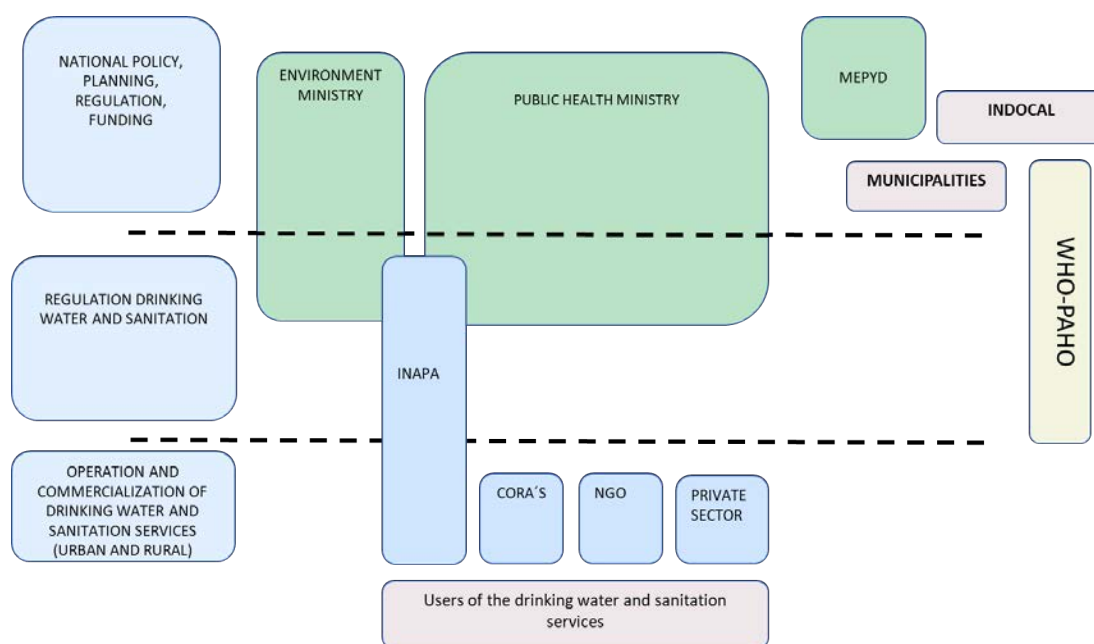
NATIONAL POLICY, PLANNING, REGULATION, FUNDING

ENVIRONMENT MINISTRY

PUBLIC HEALTH MINISTRY

MEPYD

INDOCAL

MUNICIPALITIES

WHO-PAHO

REGULATION DRINKING WATER AND SANITATION

INAPA

OPERATION AND COMMERCIALIZATION OF DRINKING WATER AND SANITATION SERVICES (URBAN AND RURAL)

CORA´S

NGO

PRIVATE SECTOR

Users of the drinking water and sanitation services